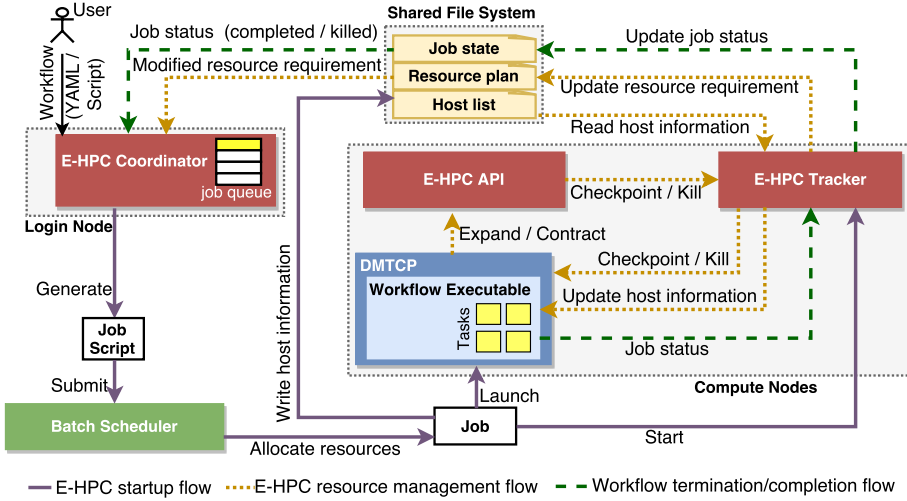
User

Workflow (YAML / Script)

Job status (completed / killed)

Modified resource requirement

Shared File System

Job state

Resource plan

Host list

Update job status

Update resource requirement

Read host information

E-HPC Coordinator

job queue

Login Node

E-HPC API

Checkpoint / Kill

E-HPC Tracker

Expand / Contract

DMTCP

Workflow Executable

Checkpoint / Kill

Update host information

Tasks

Job status

Compute Nodes

Write host information

Generate

Job Script

Submit

Batch Scheduler

Allocate resources

Job

Launch

Start

E-HPC startup flow

E-HPC resource management flow

Workflow termination/completion flow